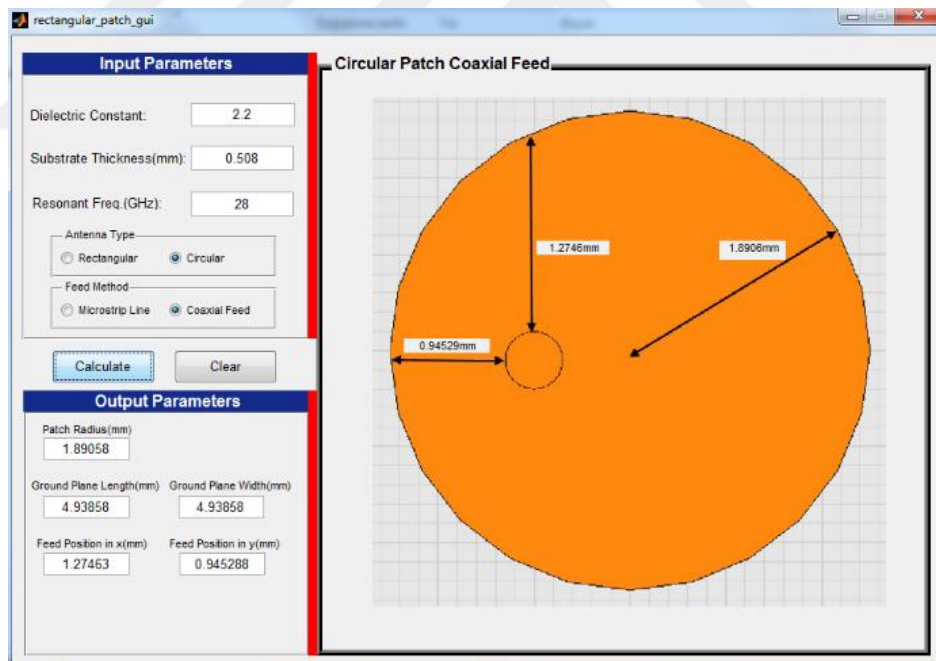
rectangular_patch_gui

Input Parameters

Dielectric Constant: 2.2

Substrate Thickness(mm): 0.508

Resonant Freq.(GHz): 28

Antenna Type
Rectangular
Circular

Feed Method
Microstrip Line
Coaxial Feed

Calculate
Clear

Output Parameters

Patch Radius(mm)
1.89058

Ground Plane Length(mm)
4.93858

Ground Plane Width(mm)
4.93858

Feed Position in x(mm)
1.27463

Feed Position in y(mm)
0.945288

Circular Patch Coaxial Feed

1.2746mm

1.8906mm

0.94529mm